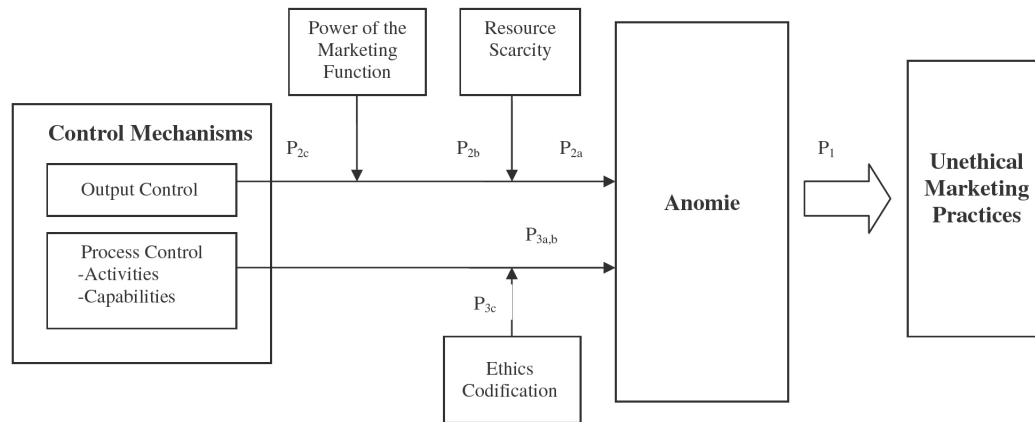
Power of the Marketing Function

Resource Scarcity

Control Mechanisms

Output Control

Process Control
-Activities
-Capabilities

$P_{2c}$

$P_{2b}$

$P_{2a}$

$P_{3a,b}$

$P_{3c}$

Ethics Codification

Anomie

$P_1$

Unethical Marketing Practices